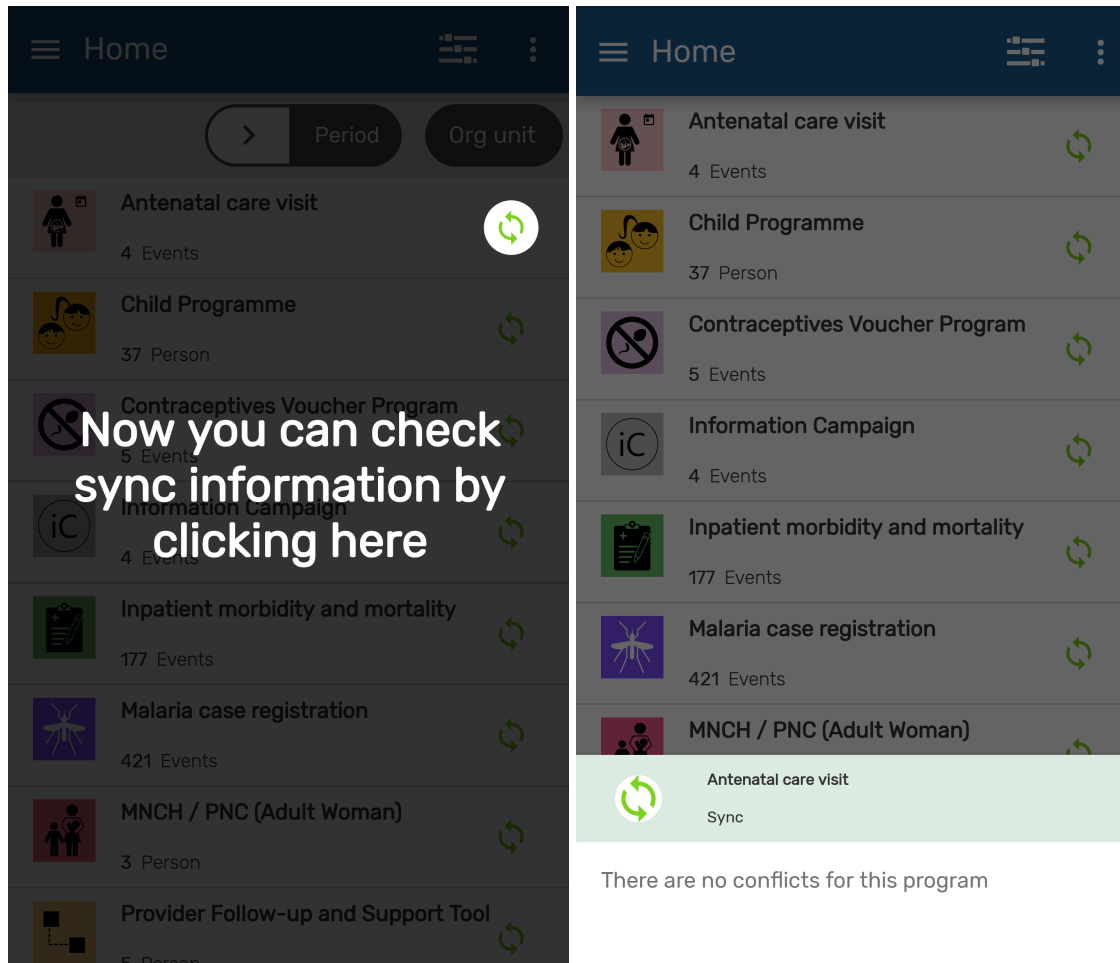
Home

Period

Org unit

Antenatal care visit

4 Events

Child Programme

37 Person

Contraceptives Voucher Program

5 Events

Now you can check sync information by clicking here

Information Campaign

4 Events

Inpatient morbidity and mortality

177 Events

Malaria case registration

421 Events

MNCH / PNC (Adult Woman)

3 Person

Provider Follow-up and Support Tool

5 Person

Home

Antenatal care visit

4 Events

Child Programme

37 Person

Contraceptives Voucher Program

5 Events

Information Campaign

4 Events

Inpatient morbidity and mortality

177 Events

Malaria case registration

421 Events

MNCH / PNC (Adult Woman)

Antenatal care visit

Sync

There are no conflicts for this program